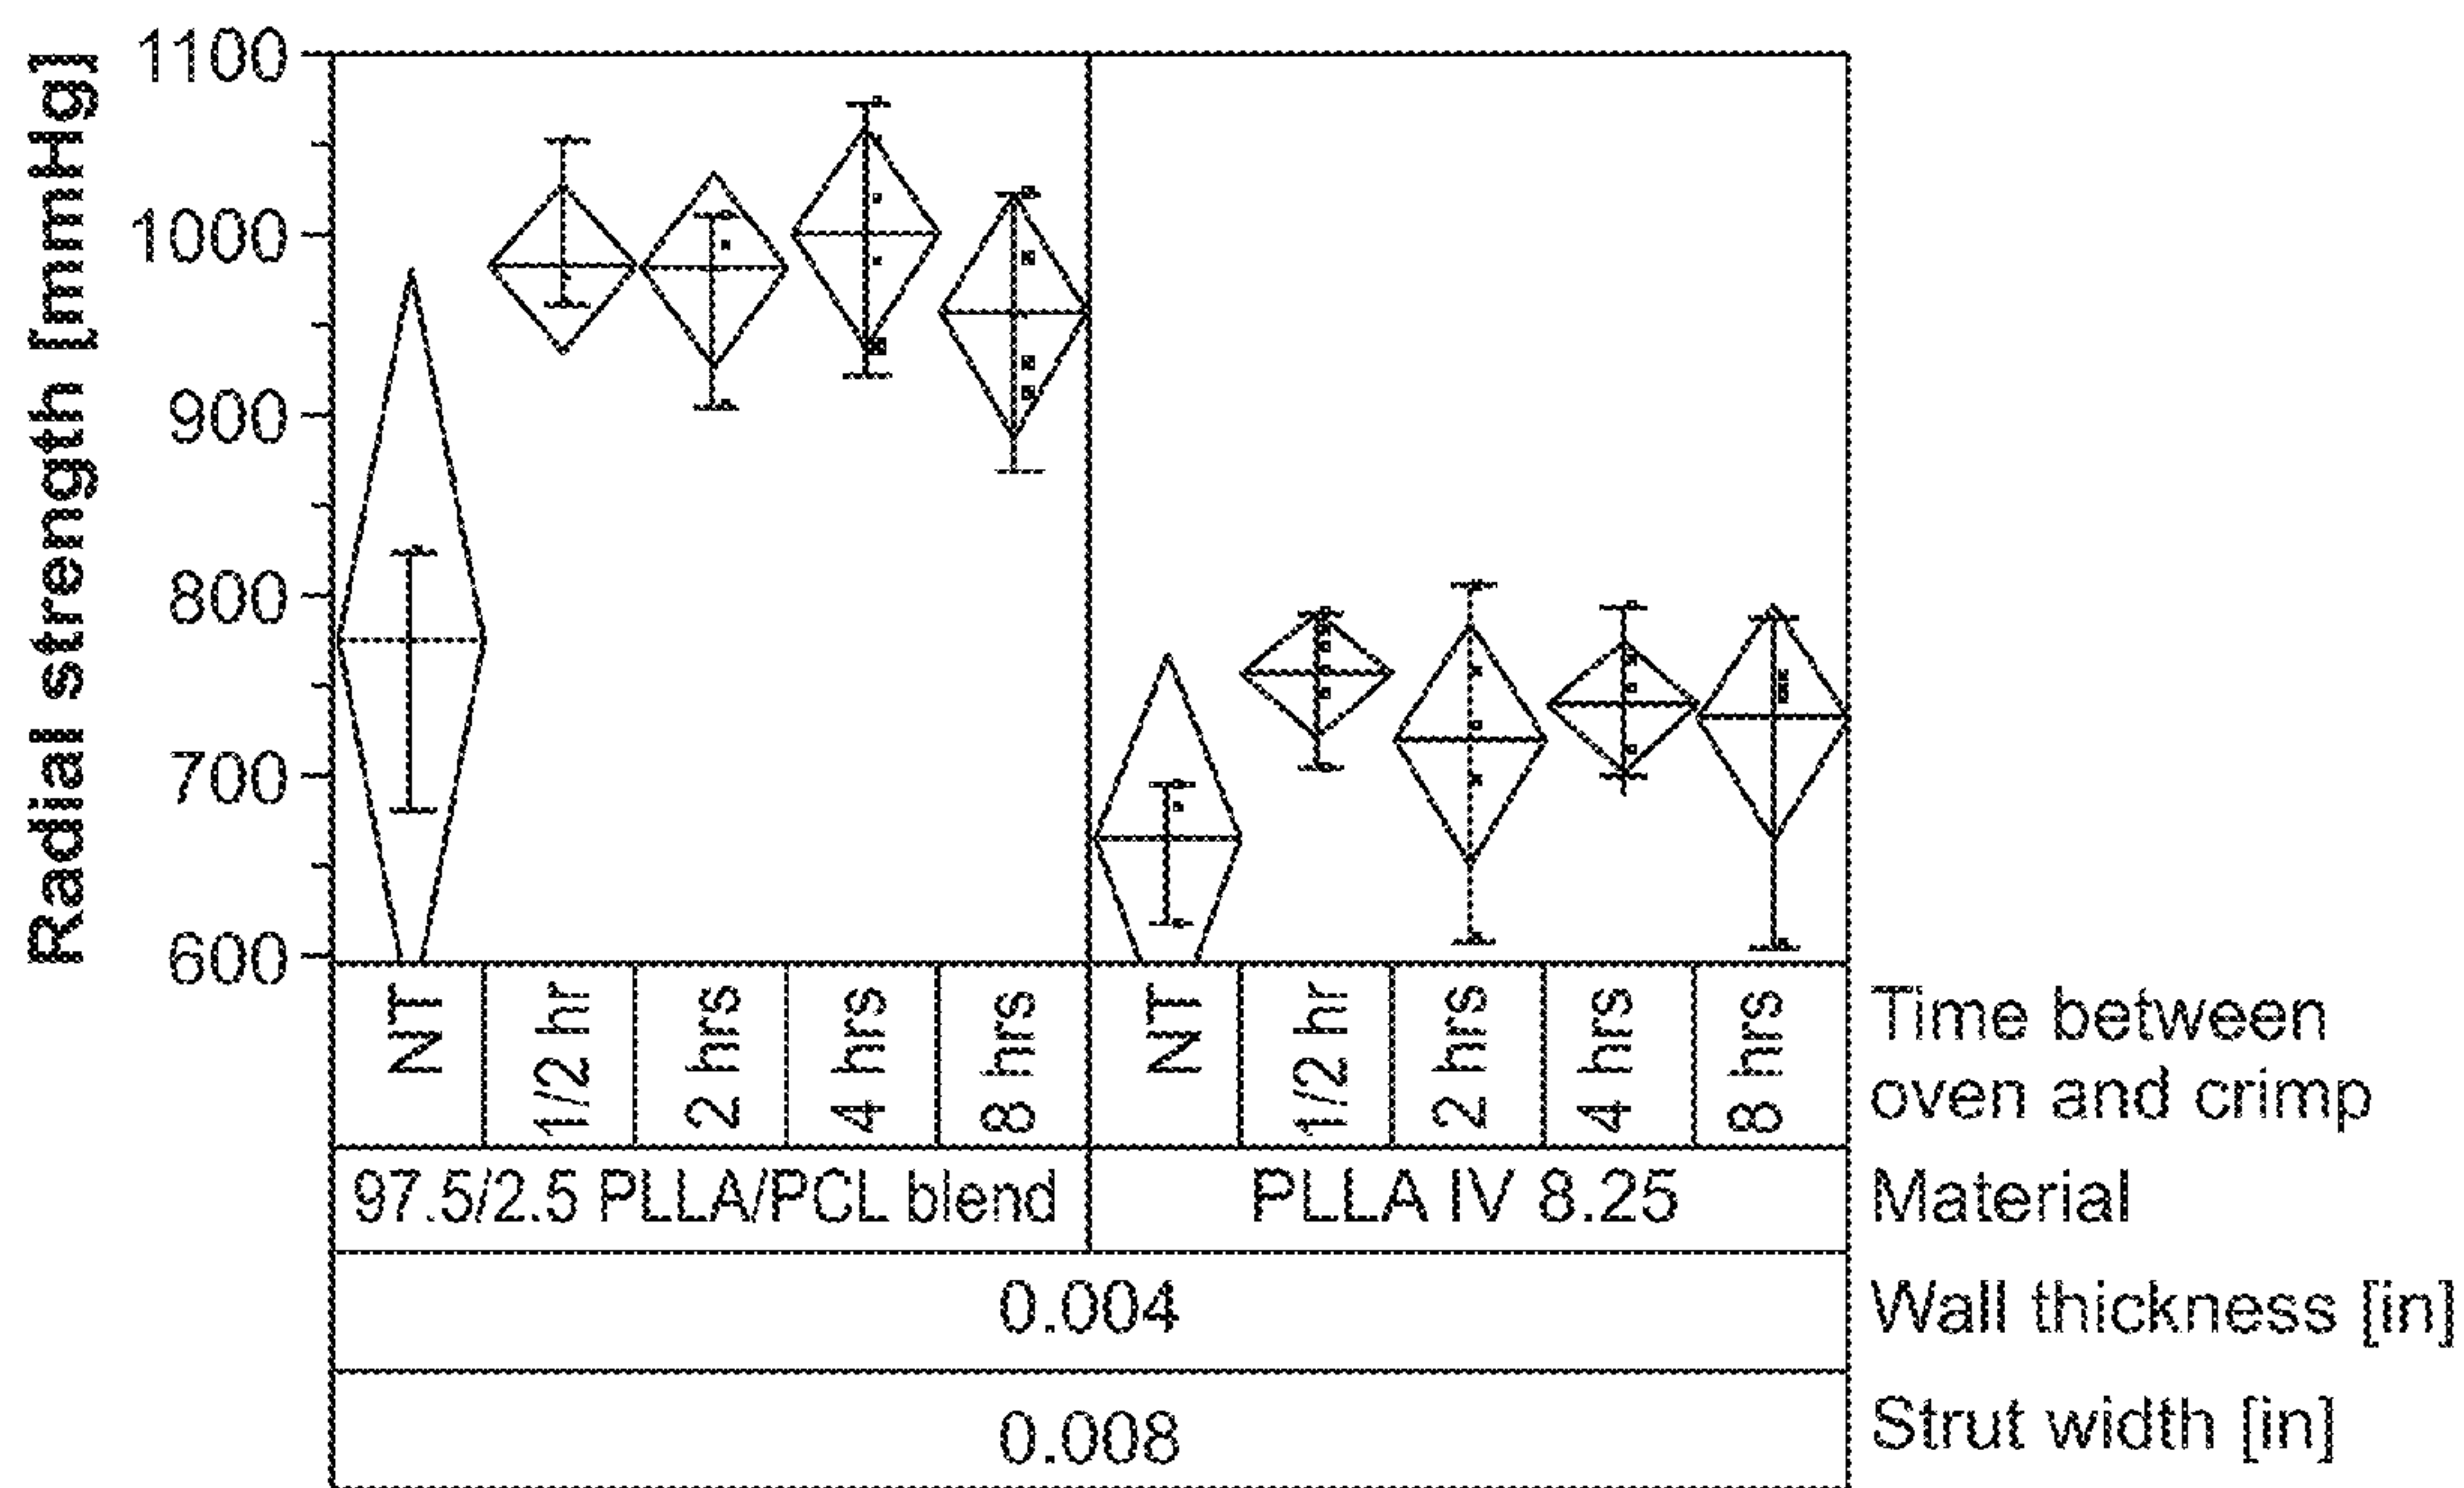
Radial strength [mmHg]

1100
1000
900
800
700
600

| NT | 1/2 hr | 2 hrs | 4 hrs | 8 hrs | NT | 1/2 hr | 2 hrs | 4 hrs | 8 hrs | Time between oven and crimp |
|---|---|---|---|---|---|---|---|---|---|---|
| 97.5/2.5 PLLA/PCL blend | | | | | PLLA IV 8.25 | | | | | Material |
| 0.004 | | | | | | | | | | Wall thickness [in] |
| 0.008 | | | | | | | | | | Strut width [in] |